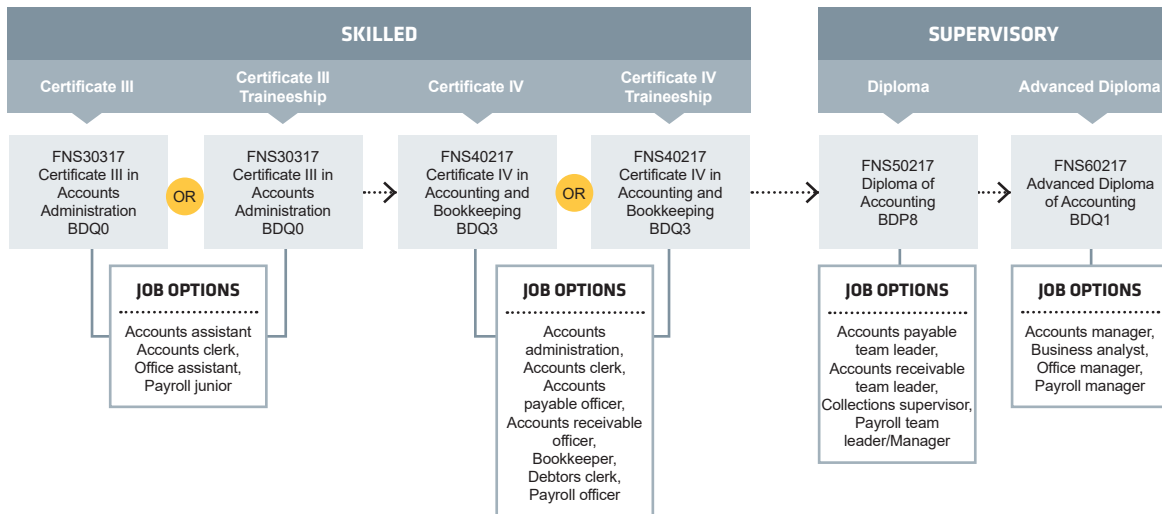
SKILLED

Certificate III

Certificate III Traineeship

Certificate IV

Certificate IV Traineeship

FNS30317 Certificate III in Accounts Administration BDQ0

OR

FNS30317 Certificate III in Accounts Administration BDQ0

FNS40217 Certificate IV in Accounting and Bookkeeping BDQ3

OR

FNS40217 Certificate IV in Accounting and Bookkeeping BDQ3

JOB OPTIONS

Accounts assistant Accounts clerk, Office assistant, Payroll junior

JOB OPTIONS

Accounts administration, Accounts clerk, Accounts payable officer, Accounts receivable officer, Bookkeeper, Debtors clerk, Payroll officer

SUPERVISORY

Diploma

Advanced Diploma

FNS50217 Diploma of Accounting BDP8

FNS60217 Advanced Diploma of Accounting BDQ1

JOB OPTIONS

Accounts payable team leader, Accounts receivable team leader, Collections supervisor, Payroll team leader/Manager

JOB OPTIONS

Accounts manager, Business analyst, Office manager, Payroll manager